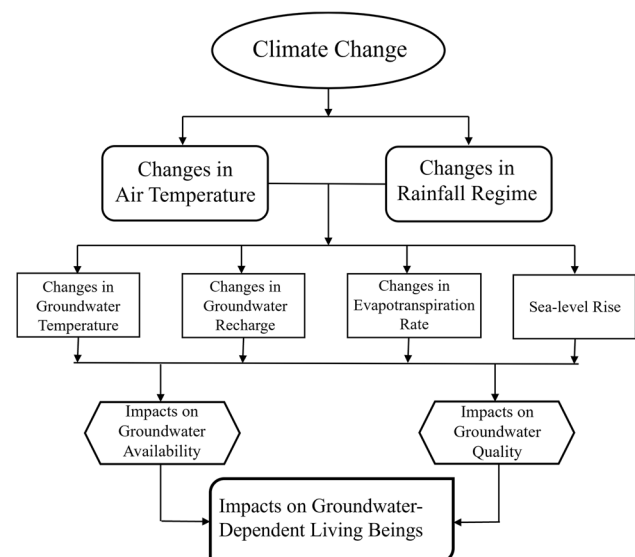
Climate Change

Changes in Air Temperature

Changes in Rainfall Regime

Changes in Groundwater Temperature

Changes in Groundwater Recharge

Changes in Evapotranspiration Rate

Sea-level Rise

Impacts on Groundwater Availability

Impacts on Groundwater Quality

Impacts on Groundwater-Dependent Living Beings